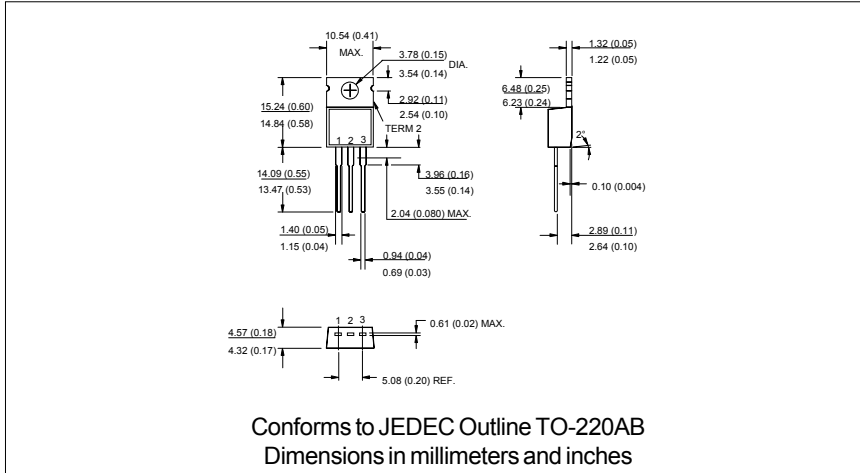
10.54 (0.41)
MAX.

3.78 (0.15)
3.54 (0.14)
DIA.

2.92 (0.11)
2.54 (0.10)

15.24 (0.60)
14.84 (0.58)

TERM 2

1 2 3

14.09 (0.55)
13.47 (0.53)

3.96 (0.16)
3.55 (0.14)

2.04 (0.080) MAX.

1.40 (0.05)
1.15 (0.04)

0.94 (0.04)
0.69 (0.03)

1.32 (0.05)
1.22 (0.05)

6.48 (0.25)
6.23 (0.24)

2°

0.10 (0.004)

2.89 (0.11)
2.64 (0.10)

1 2 3

4.57 (0.18)
4.32 (0.17)

0.61 (0.02) MAX.

5.08 (0.20) REF.

Conforms to JEDEC Outline TO-220AB
Dimensions in millimeters and inches